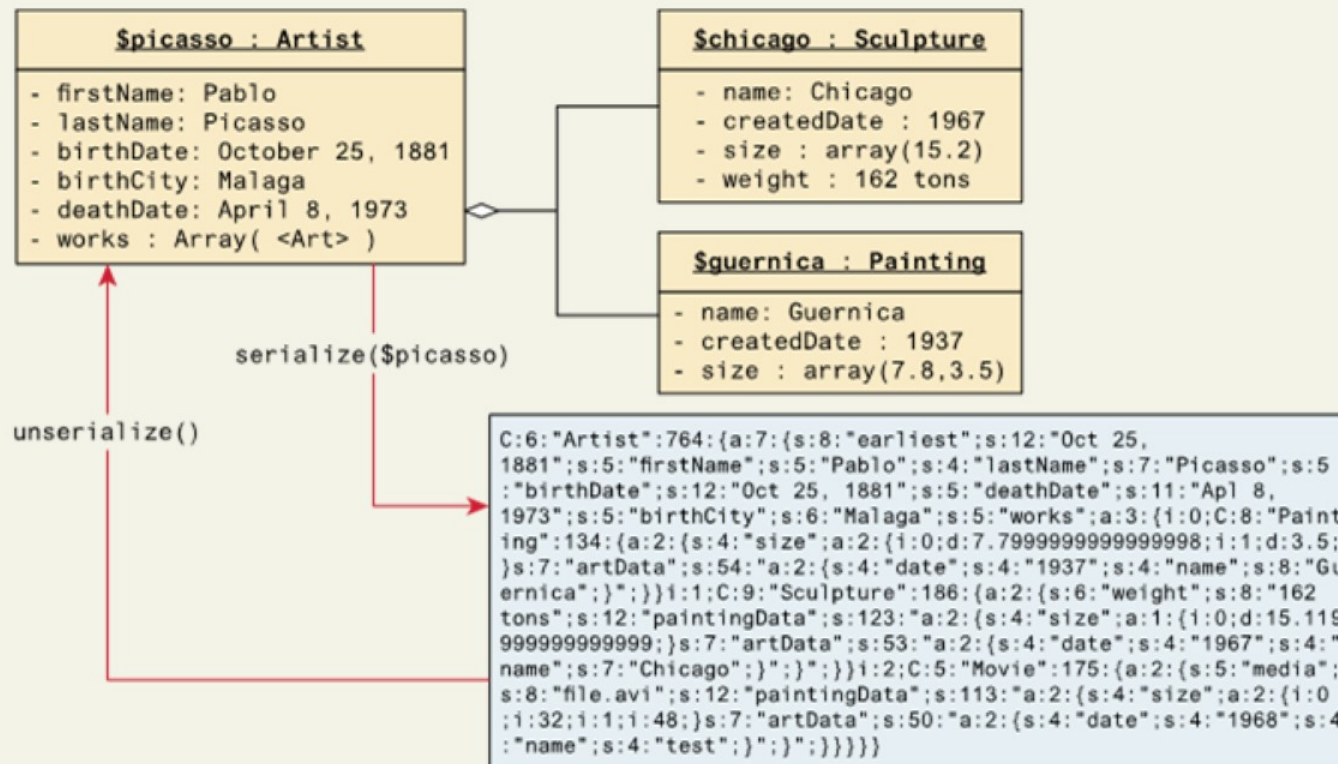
$picasso : Artist

- firstName: Pablo
- lastName: Picasso
- birthDate: October 25, 1881
- birthCity: Malaga
- deathDate: April 8, 1973
- works : Array( <Art> )

$chicago : Sculpture

- name: Chicago
- createdDate : 1967
- size : array(15.2)
- weight : 162 tons

$guernica : Painting

- name: Guernica
- createdDate : 1937
- size : array(7.8,3.5)

serialize($picasso)

unserialize()

C:6:"Artist":764:{a:7:{s:8:"earliest";s:12:"Oct 25, 1881";s:5:"firstName";s:5:"Pablo";s:4:"lastName";s:7:"Picasso";s:5:"birthDate";s:12:"Oct 25, 1881";s:5:"deathDate";s:11:"Apl 8, 1973";s:5:"birthCity";s:6:"Malaga";s:5:"works";a:3:{i:0;C:8:"Painting":134:{a:2:{s:4:"size";a:2:{i:0;d:7.7999999999999998;i:1;d:3.5;}s:7:"artData";s:54:"a:2:{s:4:"date";s:4:"1937";s:4:"name";s:8:"Guernica";}";}}i:1;C:9:"Sculpture":186:{a:2:{s:6:"weight";s:8:"162 tons";s:12:"paintingData";s:123:"a:2:{s:4:"size";a:1:{i:0;d:15.119999999999999;}s:7:"artData";s:53:"a:2:{s:4:"date";s:4:"1967";s:4:"name";s:7:"Chicago";}";}";}}i:2;C:5:"Movie":175:{a:2:{s:5:"media";s:8:"file.avi";s:12:"paintingData";s:113:"a:2:{s:4:"size";a:2:{i:0;i:32;i:1;i:48;}s:7:"artData";s:50:"a:2:{s:4:"date";s:4:"1968";s:4:"name";s:4:"test";}";}";}}}}}